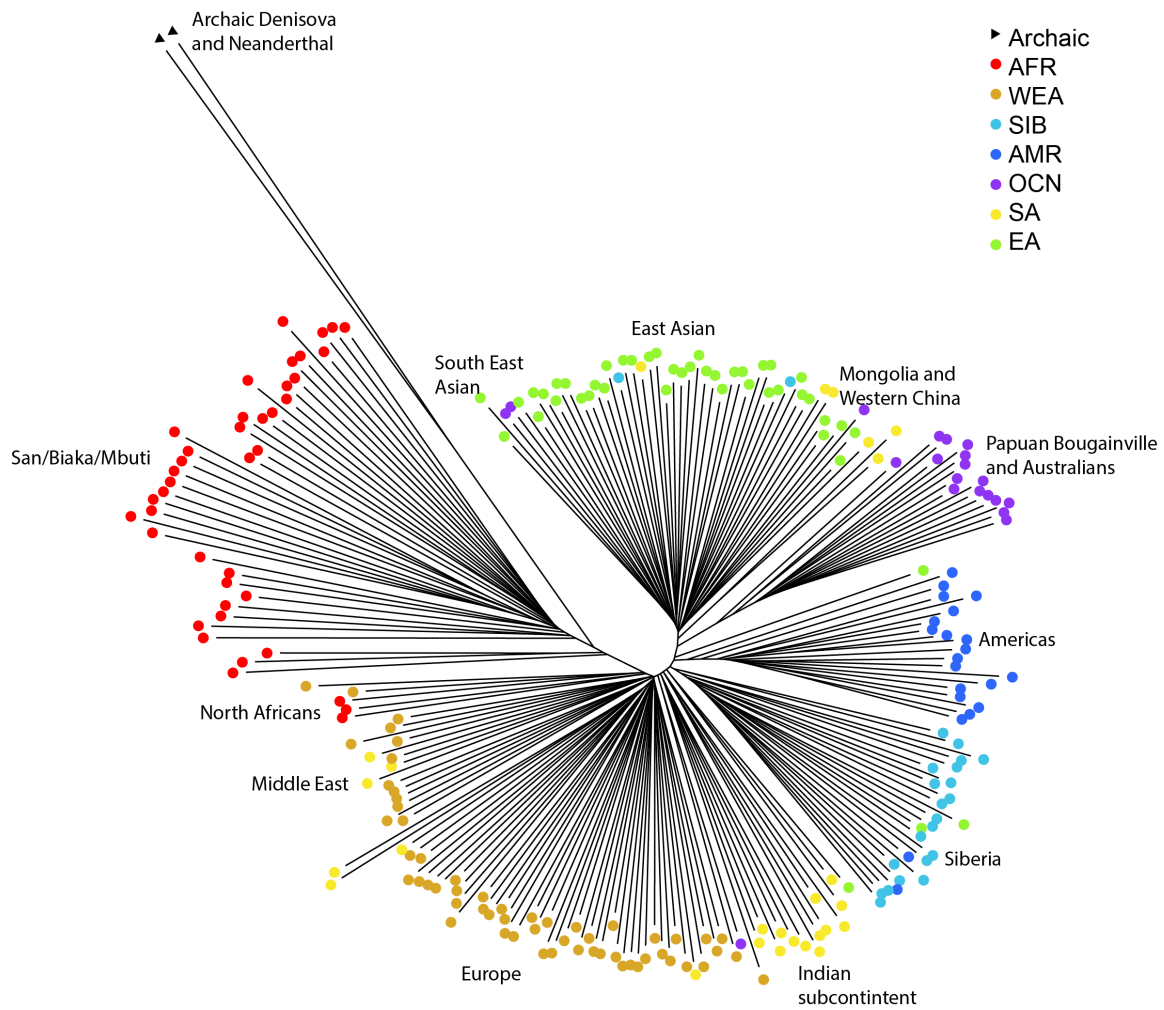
Archaic Denisova and Neanderthal

Archaic
AFR
WEA
SIB
AMR
OCN
SA
EA

East Asian

South East Asian

Mongolia and Western China

Papuan Bougainville and Australians

San/Biaka/Mbuti

Americas

North Africans

Middle East

Siberia

Europe

Indian subcontintent